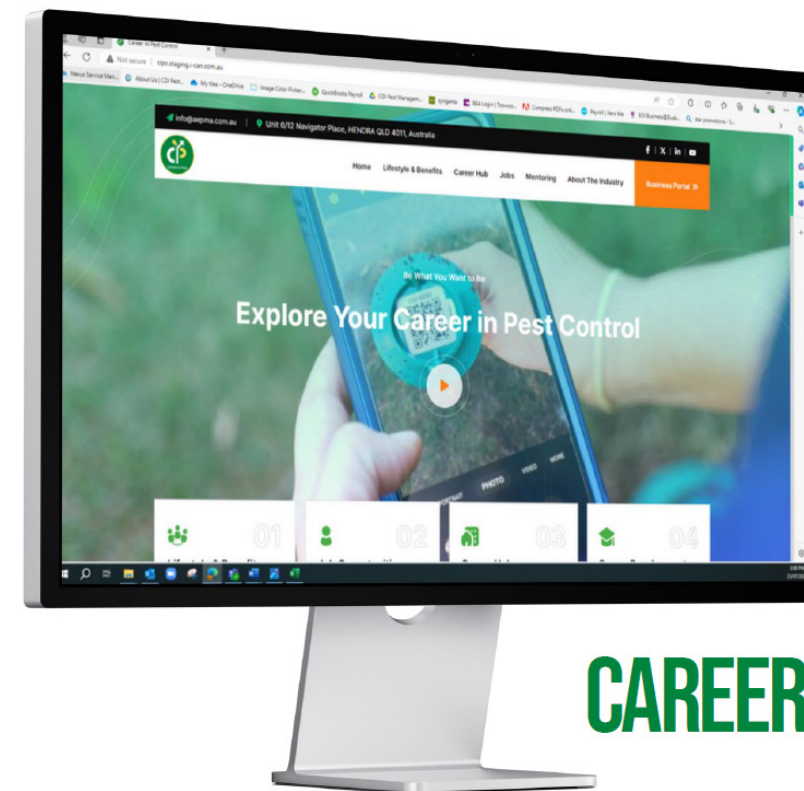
Career In Pest Control

Not secure cipc.staging.i-can.com.au

Nexus Service Man... About Us | CDI Pest... My files - OneDrive Image Color Picker... QuickBooks Payroll CDI Pest Managem... syngenta BSA Login | Teamvo... Compress PDFs onli... Payroll | Xero Me EO Business@Outl... dar promotions - ...

info@aepma.com.au | Unit 6/12 Navigator Place, HENDRA QLD 4011, Australia

Home Lifestyle & Benefits Career Hub Jobs Mentoring About The Industry Business Portal

Be What You Want to Be

Explore Your Career in Pest Control

PORTRAIT PHOTO VIDEO MORE

01 02 03 04

CAREER